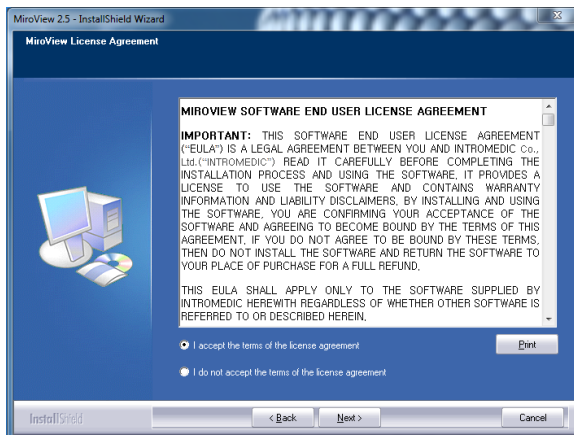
MiroView 2.5 - InstallShield Wizard

MiroView License Agreement

MIROVIEW SOFTWARE END USER LICENSE AGREEMENT

IMPORTANT: THIS SOFTWARE END USER LICENSE AGREEMENT ("EULA") IS A LEGAL AGREEMENT BETWEEN YOU AND INTROMEDIC Co., Ltd.("INTROMEDIC") READ IT CAREFULLY BEFORE COMPLETING THE INSTALLATION PROCESS AND USING THE SOFTWARE, IT PROVIDES A LICENSE TO USE THE SOFTWARE AND CONTAINS WARRANTY INFORMATION AND LIABILITY DISCLAIMERS, BY INSTALLING AND USING THE SOFTWARE, YOU ARE CONFIRMING YOUR ACCEPTANCE OF THE SOFTWARE AND AGREEING TO BECOME BOUND BY THE TERMS OF THIS AGREEMENT, IF YOU DO NOT AGREE TO BE BOUND BY THESE TERMS, THEN DO NOT INSTALL THE SOFTWARE AND RETURN THE SOFTWARE TO YOUR PLACE OF PURCHASE FOR A FULL REFUND,

THIS EULA SHALL APPLY ONLY TO THE SOFTWARE SUPPLIED BY INTROMEDIC HEREWITH REGARDLESS OF WHETHER OTHER SOFTWARE IS REFERRED TO OR DESCRIBED HEREIN,

I accept the terms of the license agreement

Print

I do not accept the terms of the license agreement

InstallShield

< Back

Next >

Cancel